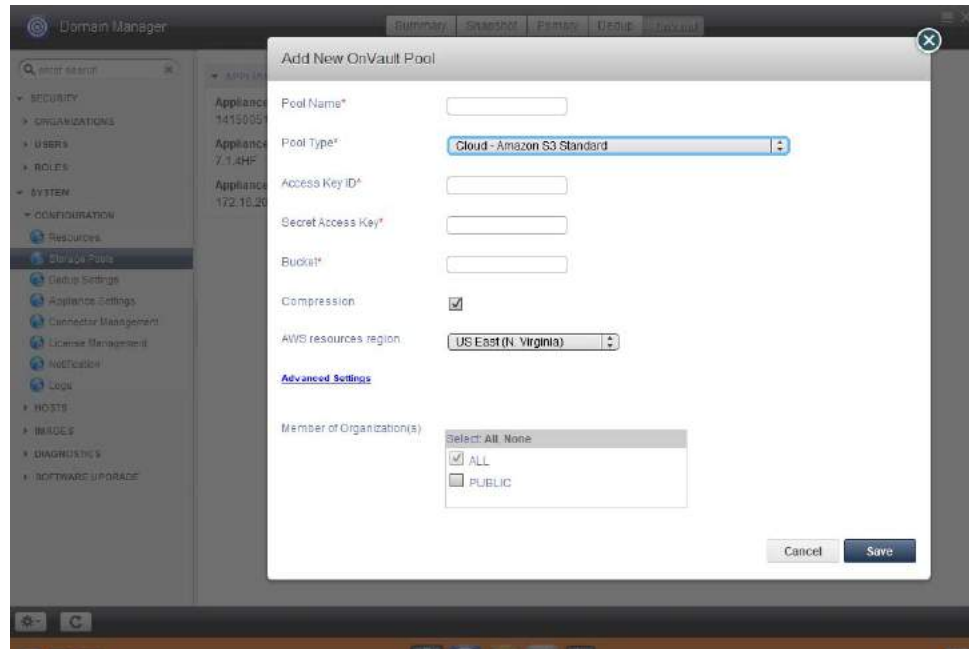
Domain Manager

Summary | Snapshot | Primary | Dedup | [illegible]

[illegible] search

SECURITY
ORGANIZATIONS
USERS
ROLES
SYSTEM
CONFIGURATION
Resources
Storage Pools
Dedup Settings
Appliance Settings
Connector Management
License Management
Notification
Logs
HOSTS
IMAGES
DIAGNOSTICS
SOFTWARE UPGRADE

APPLIANCE
Appliance
14155051
Appliance
7.1.4HF
Appliance
172.16.20

Add New OnVault Pool

Pool Name*

Pool Type* Cloud - Amazon S3 Standard

Access Key ID*

Secret Access Key*

Bucket*

Compression

AWS resources region US East (N. Virginia)

Advanced Settings

Member of Organization(s)

Select: All None
ALL
PUBLIC

Cancel Save